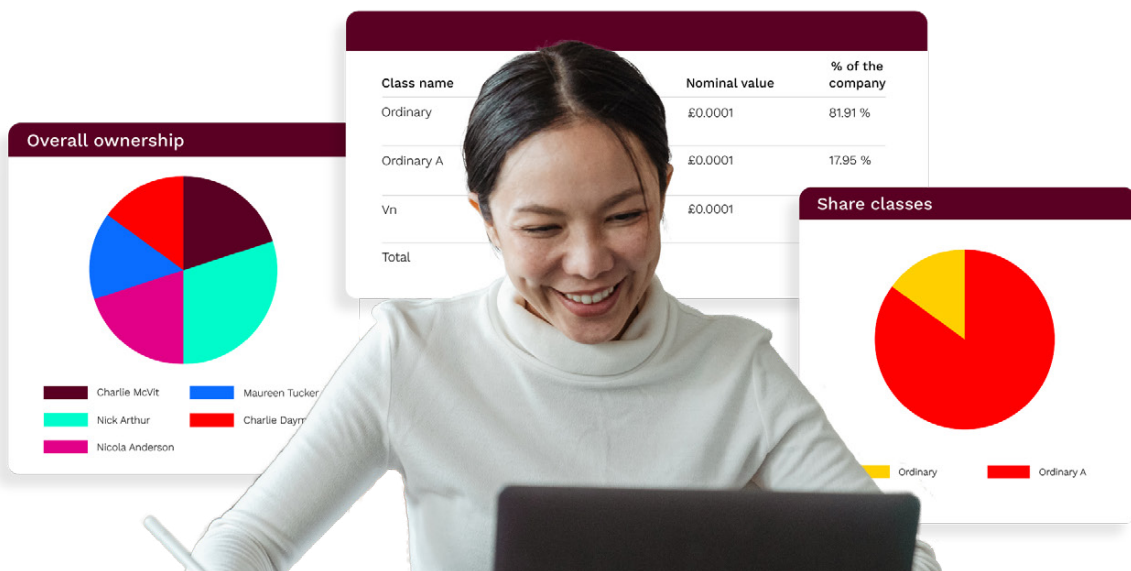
| Class name | Nominal value | % of the company |
|---|---|---|
| Ordinary | £0.0001 | 81.91 % |
| Ordinary A | £0.0001 | 17.95 % |
| Vn | £0.0001 | |
| Total | | |

Overall ownership

Charlie McVit
Maureen Tucker
Nick Arthur
Charlie Daym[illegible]
Nicola Anderson

Share classes

Ordinary
Ordinary A